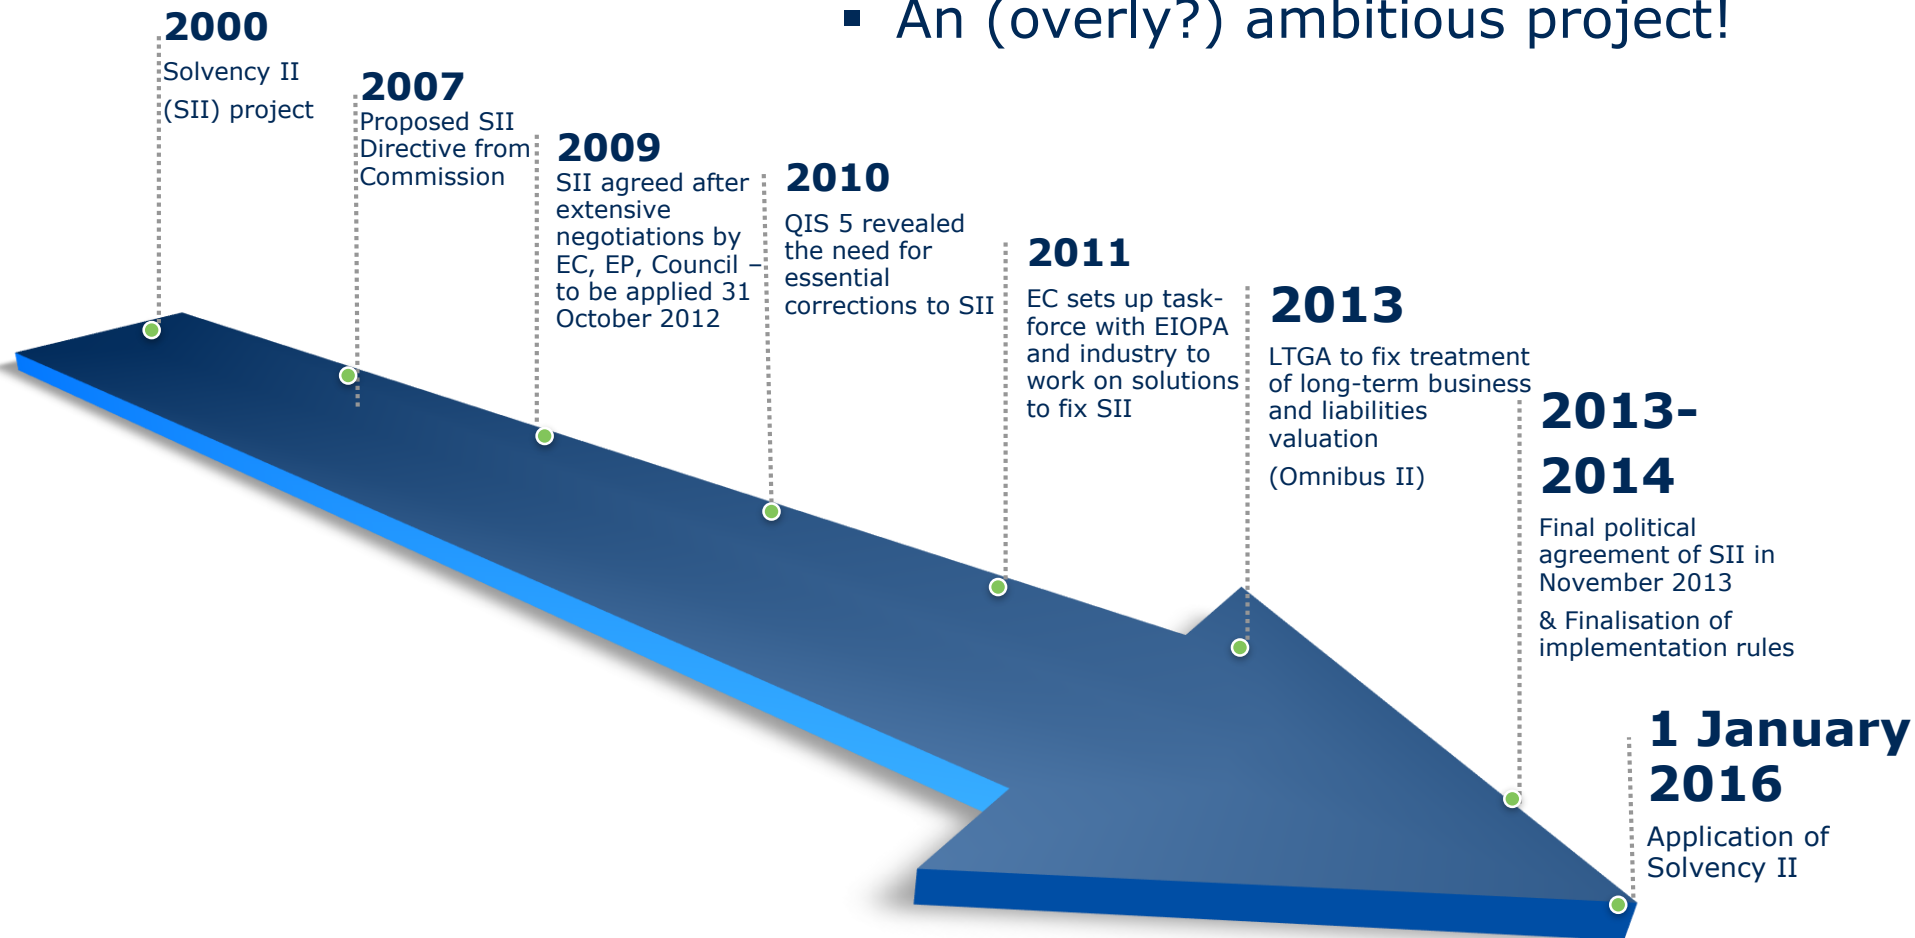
▪ An (overly?) ambitious project!

2000
Solvency II (SII) project

2007
Proposed SII Directive from Commission

2009
SII agreed after extensive negotiations by EC, EP, Council – to be applied 31 October 2012

2010
QIS 5 revealed the need for essential corrections to SII

2011
EC sets up task-force with EIOPA and industry to work on solutions to fix SII

2013
LTGA to fix treatment of long-term business and liabilities valuation

(Omnibus II)

2013-2014
Final political agreement of SII in November 2013

& Finalisation of implementation rules

1 January 2016
Application of Solvency II